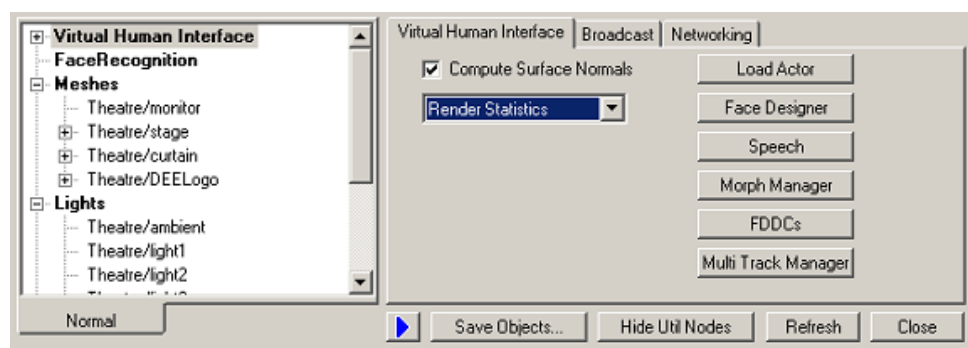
Virtual Human Interface
FaceRecognition
Meshes
Theatre/monitor
Theatre/stage
Theatre/curtain
Theatre/DEELogo
Lights
Theatre/ambient
Theatre/light1
Theatre/light2
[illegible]

Normal

Virtual Human Interface | Broadcast | Networking

Compute Surface Normals

Render Statistics

Load Actor
Face Designer
Speech
Morph Manager
FDDCs
Multi Track Manager

Save Objects...
Hide Util Nodes
Refresh
Close